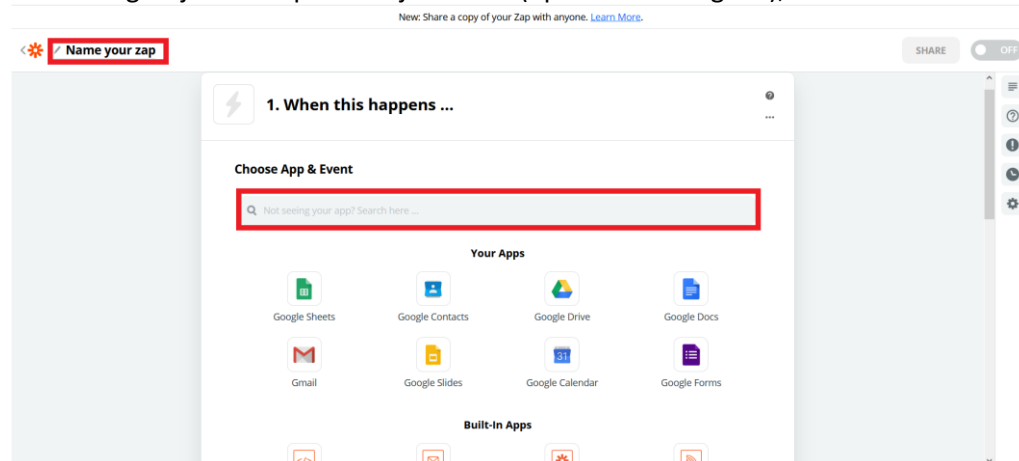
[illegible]

New: Share a copy of your Zap with anyone. Learn More.

Name your zap

SHARE

OFF

1. When this happens ...

Choose App & Event

Not seeing your app? Search here ...

Your Apps

Google Sheets

Google Contacts

Google Drive

Google Docs

Gmail

Google Slides

31

Google Calendar

Google Forms

Built-In Apps